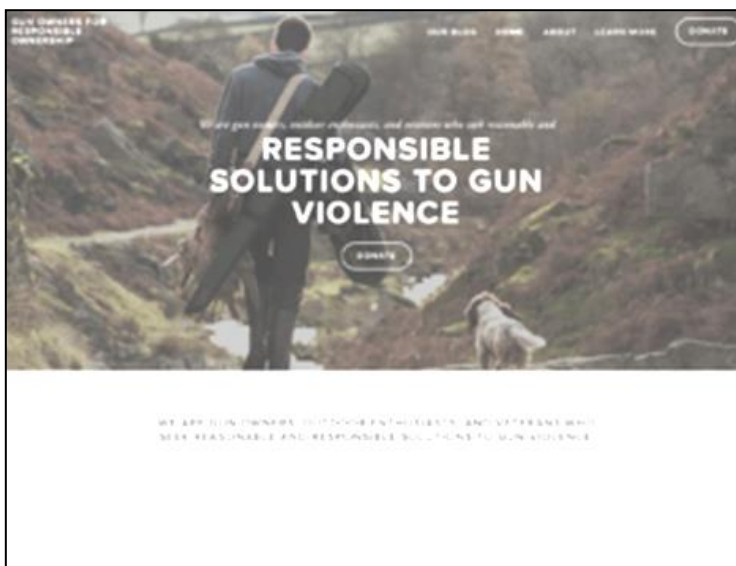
GUN OWNERS FOR RESPONSIBLE OWNERSHIP

OUR BLOG HOME ABOUT LEARN MORE DONATE

We are gun owners, outdoor enthusiasts, and veterans who seek reasonable and

RESPONSIBLE SOLUTIONS TO GUN VIOLENCE

DONATE

WE ARE GUN OWNERS, OUTDOOR ENTHUSIASTS, AND VETERANS WHO SEEK REASONABLE AND RESPONSIBLE SOLUTIONS TO GUN VIOLENCE